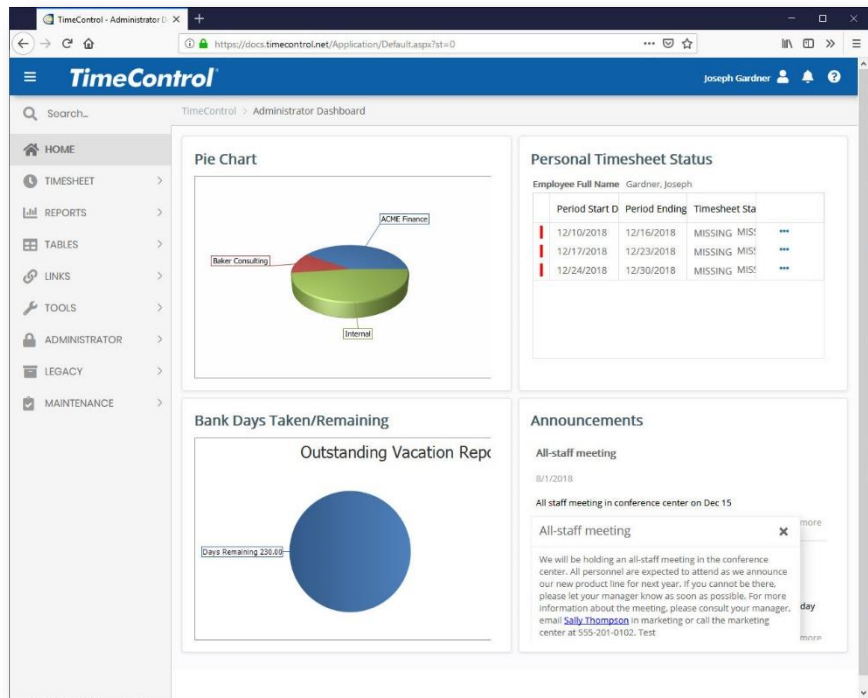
TimeControl - Administrator D ×

https://docs.timecontrol.net/Application/Default.aspx?st=0

TimeControl

Joseph Gardner

Search...

HOME

TIMESHEET

REPORTS

TABLES

LINKS

TOOLS

ADMINISTRATOR

LEGACY

MAINTENANCE

TimeControl > Administrator Dashboard

Pie Chart

ACME Finance

Baker Consulting

Internal

Personal Timesheet Status

Employee Full Name Gardner, Joseph

| Period Start D | Period Ending | Timesheet Sta | |
|---|---|---|---|
| 12/10/2018 | 12/16/2018 | MISSING MIS | ••• |
| 12/17/2018 | 12/23/2018 | MISSING MIS | ••• |
| 12/24/2018 | 12/30/2018 | MISSING MIS | ••• |

Bank Days Taken/Remaining

Outstanding Vacation Repo

Days Remaining 230.00

Announcements

All-staff meeting

8/1/2018

All staff meeting in conference center on Dec 15

more

All-staff meeting ×

We will be holding an all-staff meeting in the conference center. All personnel are expected to attend as we announce our new product line for next year. If you cannot be there, please let your manager know as soon as possible. For more information about the meeting, please consult your manager, email Sally Thompson in marketing or call the marketing center at 555-201-0102. Test

day

more